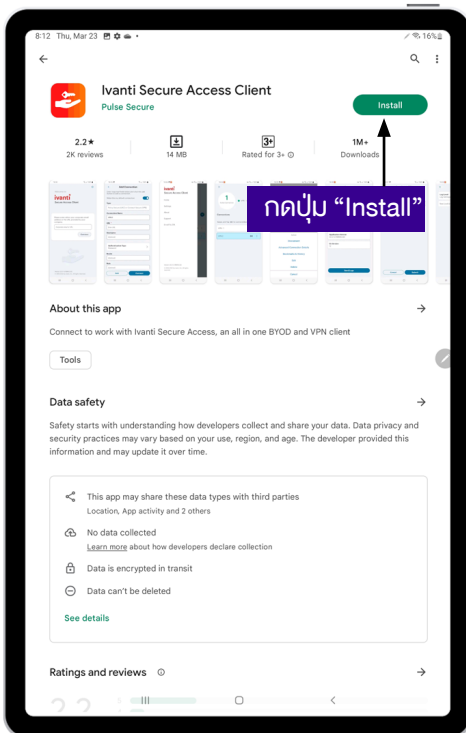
8:12 Thu, Mar 23

16%

Ivanti Secure Access Client

Pulse Secure

Install

2.2★
2K reviews

14 MB

3+
Rated for 3+

1M+
Downloads

กดปุ่ม “Install”

About this app

Connect to work with Ivanti Secure Access, an all in one BYOD and VPN client

Tools

Data safety

Safety starts with understanding how developers collect and share your data. Data privacy and security practices may vary based on your use, region, and age. The developer provided this information and may update it over time.

This app may share these data types with third parties
Location, App activity and 2 others

No data collected
Learn more about how developers declare collection

Data is encrypted in transit

Data can't be deleted

See details

Ratings and reviews